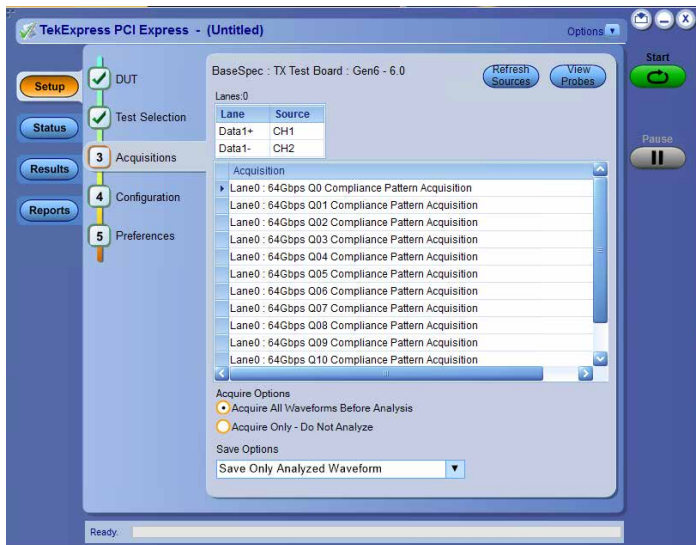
TekExpress PCI Express - (Untitled)

Options

Start

Pause

Setup

Status

Results

Reports

DUT

Test Selection

3 Acquisitions

4 Configuration

5 Preferences

BaseSpec : TX Test Board : Gen6 - 6.0

Refresh Sources

View Probes

Lanes:0

| Lane | Source |
|---|---|
| Data1+ | CH1 |
| Data1- | CH2 |

| Acquisition |
|---|
| Lane0 : 64Gbps Q0 Compliance Pattern Acquisition |
| Lane0 : 64Gbps Q01 Compliance Pattern Acquisition |
| Lane0 : 64Gbps Q02 Compliance Pattern Acquisition |
| Lane0 : 64Gbps Q03 Compliance Pattern Acquisition |
| Lane0 : 64Gbps Q04 Compliance Pattern Acquisition |
| Lane0 : 64Gbps Q05 Compliance Pattern Acquisition |
| Lane0 : 64Gbps Q06 Compliance Pattern Acquisition |
| Lane0 : 64Gbps Q07 Compliance Pattern Acquisition |
| Lane0 : 64Gbps Q08 Compliance Pattern Acquisition |
| Lane0 : 64Gbps Q09 Compliance Pattern Acquisition |
| Lane0 : 64Gbps Q10 Compliance Pattern Acquisition |

Acquire Options

Acquire All Waveforms Before Analysis

Acquire Only - Do Not Analyze

Save Options

Save Only Analyzed Waveform

Ready.